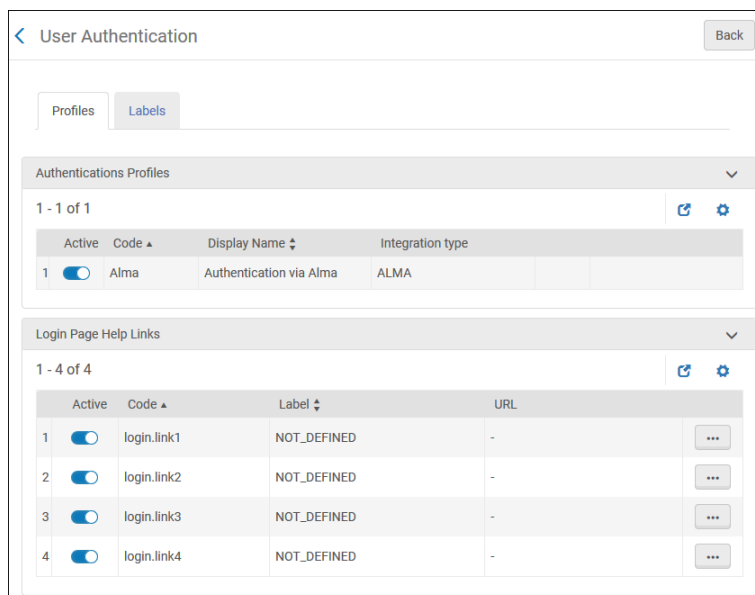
User Authentication

Back

Profiles | Labels

Authentications Profiles

1 - 1 of 1

| | Active | Code ▲ | Display Name | Integration type |
|---|---|---|---|---|
| 1 | | Alma | Authentication via Alma | ALMA |

Login Page Help Links

1 - 4 of 4

| | Active | Code ▲ | Label | URL | |
|---|---|---|---|---|---|
| 1 | | login.link1 | NOT_DEFINED | - | ••• |
| 2 | | login.link2 | NOT_DEFINED | - | ••• |
| 3 | | login.link3 | NOT_DEFINED | - | ••• |
| 4 | | login.link4 | NOT_DEFINED | - | ••• |